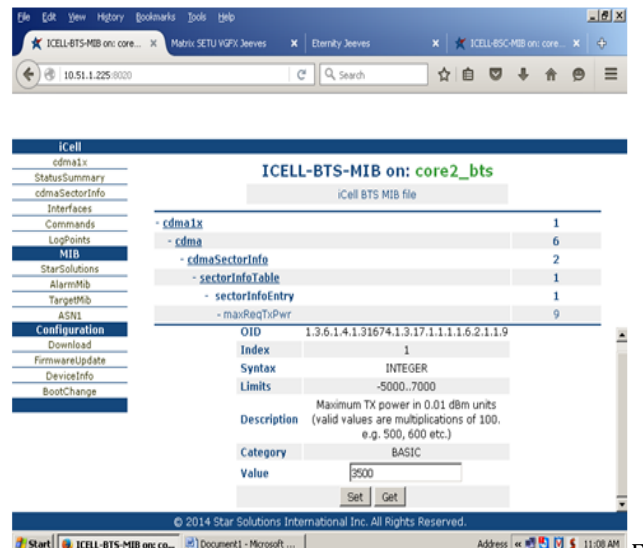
File Edit View History Bookmarks Tools Help

ICELL-BTS-MIB on: core... × Matrix SETU VGFX Jeeves × Eternity Jeeves × ICELL-BSC-MIB on: core... ×

10.51.1.225:8020

Search

iCell
cdma1x
StatusSummary
cdmaSectorInfo
Interfaces
Commands
LogPoints
MIB
StarSolutions
AlarmMib
TargetMib
ASN1
Configuration
Download
FirmwareUpdate
DeviceInfo
BootChange

ICELL-BTS-MIB on: core2_bts

iCell BTS MIB file

| | |
|---|---|
| - cdma1x | 1 |
| - cdma | 6 |
| - cdmaSectorInfo | 2 |
| - sectorInfoTable | 1 |
| - sectorInfoEntry | 1 |
| - maxReqTxPwr | 9 |

| | |
|---|---|
| OID | 1.3.6.1.4.1.31674.1.3.17.1.1.1.1.6.2.1.1.9 |
| Index | 1 |
| Syntax | INTEGER |
| Limits | -5000..7000 |
| Description | Maximum TX power in 0.01 dBm units (valid values are multiplications of 100. e.g. 500, 600 etc.) |
| Category | BASIC |
| Value | 3500 |

Set Get

© 2014 Star Solutions International Inc. All Rights Reserved.

Start ICELL-BTS-MIB on: co... Document1 - Microsoft ... Address 11:08 AM